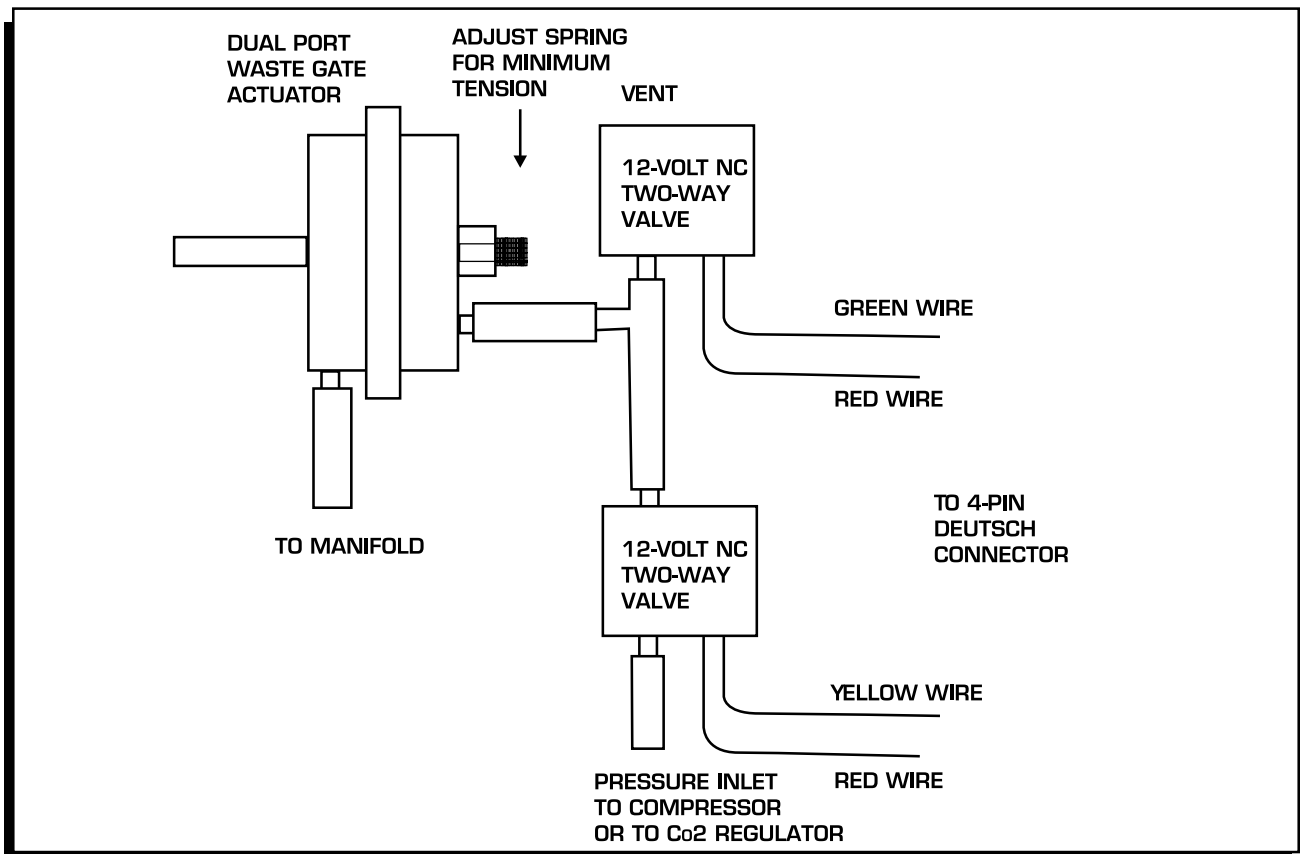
DUAL PORT WASTE GATE ACTUATOR

ADJUST SPRING FOR MINIMUM TENSION

VENT

12-VOLT NC TWO-WAY VALVE

GREEN WIRE

RED WIRE

TO MANIFOLD

TO 4-PIN DEUTSCH CONNECTOR

12-VOLT NC TWO-WAY VALVE

YELLOW WIRE

RED WIRE

PRESSURE INLET TO COMPRESSOR OR TO Co2 REGULATOR